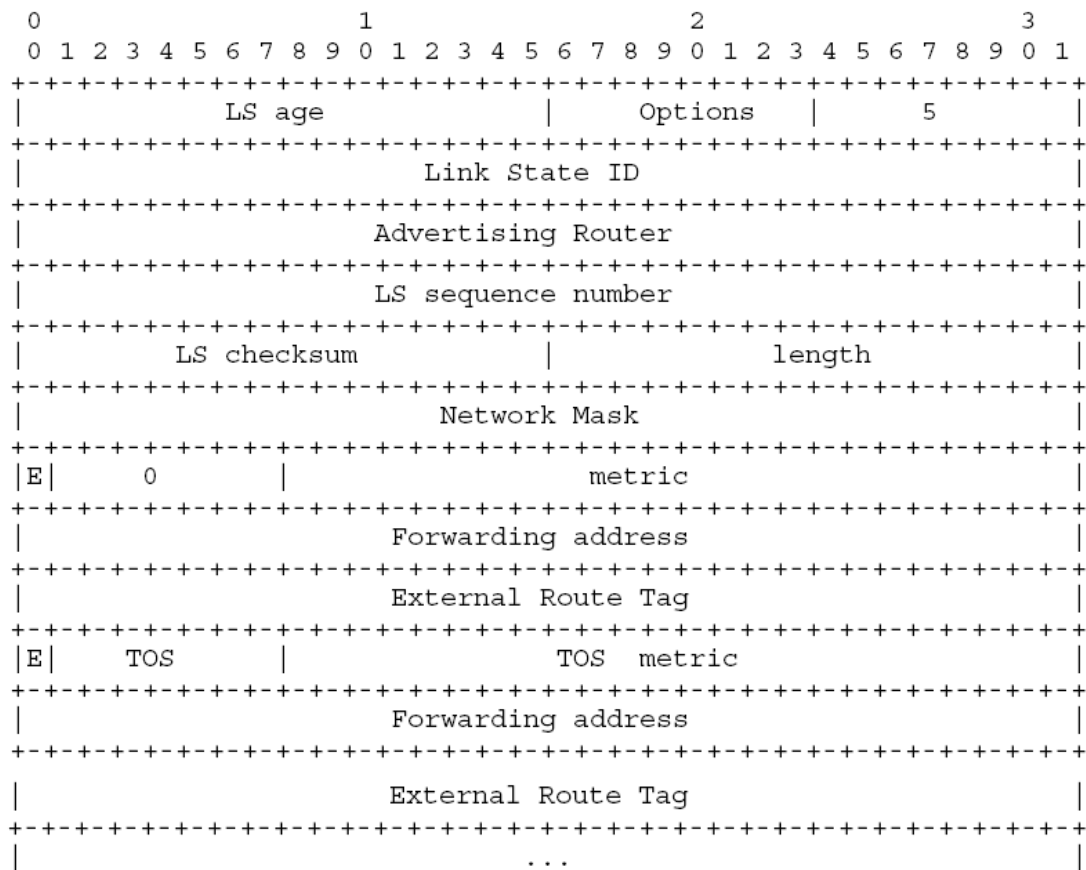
0                   1                   2                   3
0 1 2 3 4 5 6 7 8 9 0 1 2 3 4 5 6 7 8 9 0 1 2 3 4 5 6 7 8 9 0 1
+-+-+-+-+-+-+-+-+-+-+-+-+-+-+-+-+-+-+-+-+-+-+-+-+-+-+-+-+-+-+-+-+
|            LS age             |     Options   |      5        |
+-+-+-+-+-+-+-+-+-+-+-+-+-+-+-+-+-+-+-+-+-+-+-+-+-+-+-+-+-+-+-+-+
|                        Link State ID                          |
+-+-+-+-+-+-+-+-+-+-+-+-+-+-+-+-+-+-+-+-+-+-+-+-+-+-+-+-+-+-+-+-+
|                     Advertising Router                        |
+-+-+-+-+-+-+-+-+-+-+-+-+-+-+-+-+-+-+-+-+-+-+-+-+-+-+-+-+-+-+-+-+
|                     LS sequence number                        |
+-+-+-+-+-+-+-+-+-+-+-+-+-+-+-+-+-+-+-+-+-+-+-+-+-+-+-+-+-+-+-+-+
|         LS checksum           |             length            |
+-+-+-+-+-+-+-+-+-+-+-+-+-+-+-+-+-+-+-+-+-+-+-+-+-+-+-+-+-+-+-+-+
|                         Network Mask                          |
+-+-+-+-+-+-+-+-+-+-+-+-+-+-+-+-+-+-+-+-+-+-+-+-+-+-+-+-+-+-+-+-+
|E|     0       |                  metric                       |
+-+-+-+-+-+-+-+-+-+-+-+-+-+-+-+-+-+-+-+-+-+-+-+-+-+-+-+-+-+-+-+-+
|                      Forwarding address                       |
+-+-+-+-+-+-+-+-+-+-+-+-+-+-+-+-+-+-+-+-+-+-+-+-+-+-+-+-+-+-+-+-+
|                      External Route Tag                       |
+-+-+-+-+-+-+-+-+-+-+-+-+-+-+-+-+-+-+-+-+-+-+-+-+-+-+-+-+-+-+-+-+
|E|    TOS      |                TOS  metric                    |
+-+-+-+-+-+-+-+-+-+-+-+-+-+-+-+-+-+-+-+-+-+-+-+-+-+-+-+-+-+-+-+-+
|                      Forwarding address                       |
+-+-+-+-+-+-+-+-+-+-+-+-+-+-+-+-+-+-+-+-+-+-+-+-+-+-+-+-+-+-+-+-+
|                      External Route Tag                       |
+-+-+-+-+-+-+-+-+-+-+-+-+-+-+-+-+-+-+-+-+-+-+-+-+-+-+-+-+-+-+-+-+
|                              ...                              |